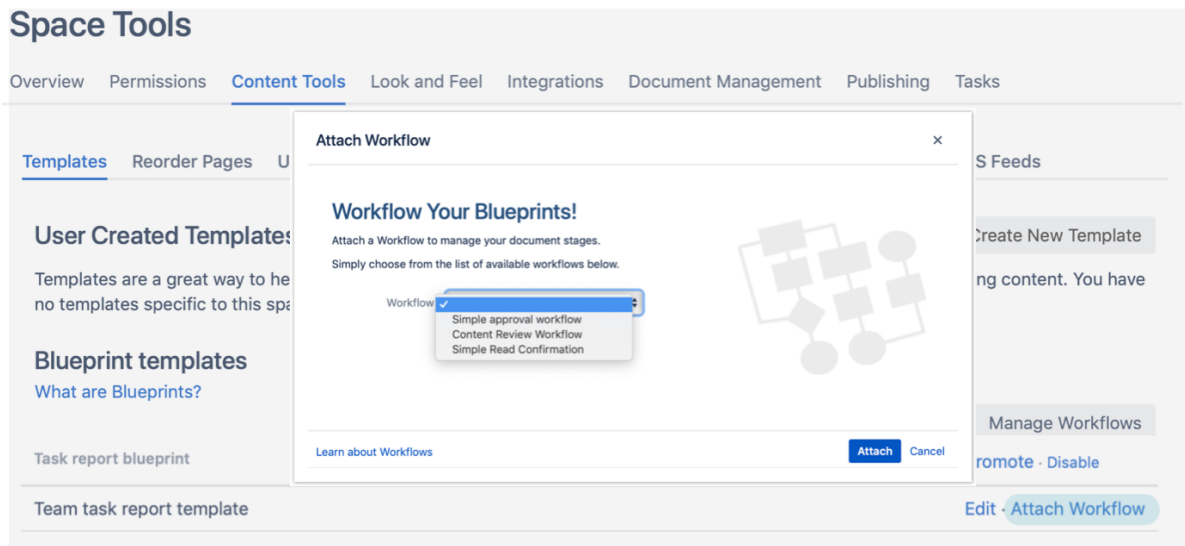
Space Tools

Overview Permissions Content Tools Look and Feel Integrations Document Management Publishing Tasks

Templates Reorder Pages U

S Feeds

User Created Templates

Create New Template

Templates are a great way to he

ng content. You have

no templates specific to this spa

Blueprint templates

What are Blueprints?

Manage Workflows

Task report blueprint

romote · Disable

Team task report template

Edit · Attach Workflow

Attach Workflow

×

Workflow Your Blueprints!

Attach a Workflow to manage your document stages.

Simply choose from the list of available workflows below.

Workflow ✓

Simple approval workflow
Content Review Workflow
Simple Read Confirmation

Learn about Workflows

Attach Cancel